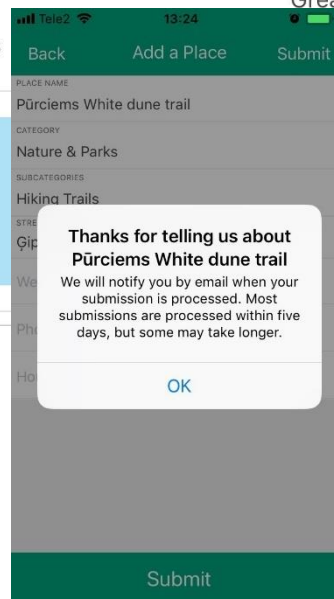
Tele2 13:24
Gree

Back Add a Place Submit

PLACE NAME
Pūrciems White dune trail
CATEGORY
Nature & Parks
SUBCATEGORIES
Hiking Trails
STRE
Ģip
We
Pho
Ho

Thanks for telling us about Pūrciems White dune trail
We will notify you by email when your submission is processed. Most submissions are processed within five days, but some may take longer.

OK

Submit